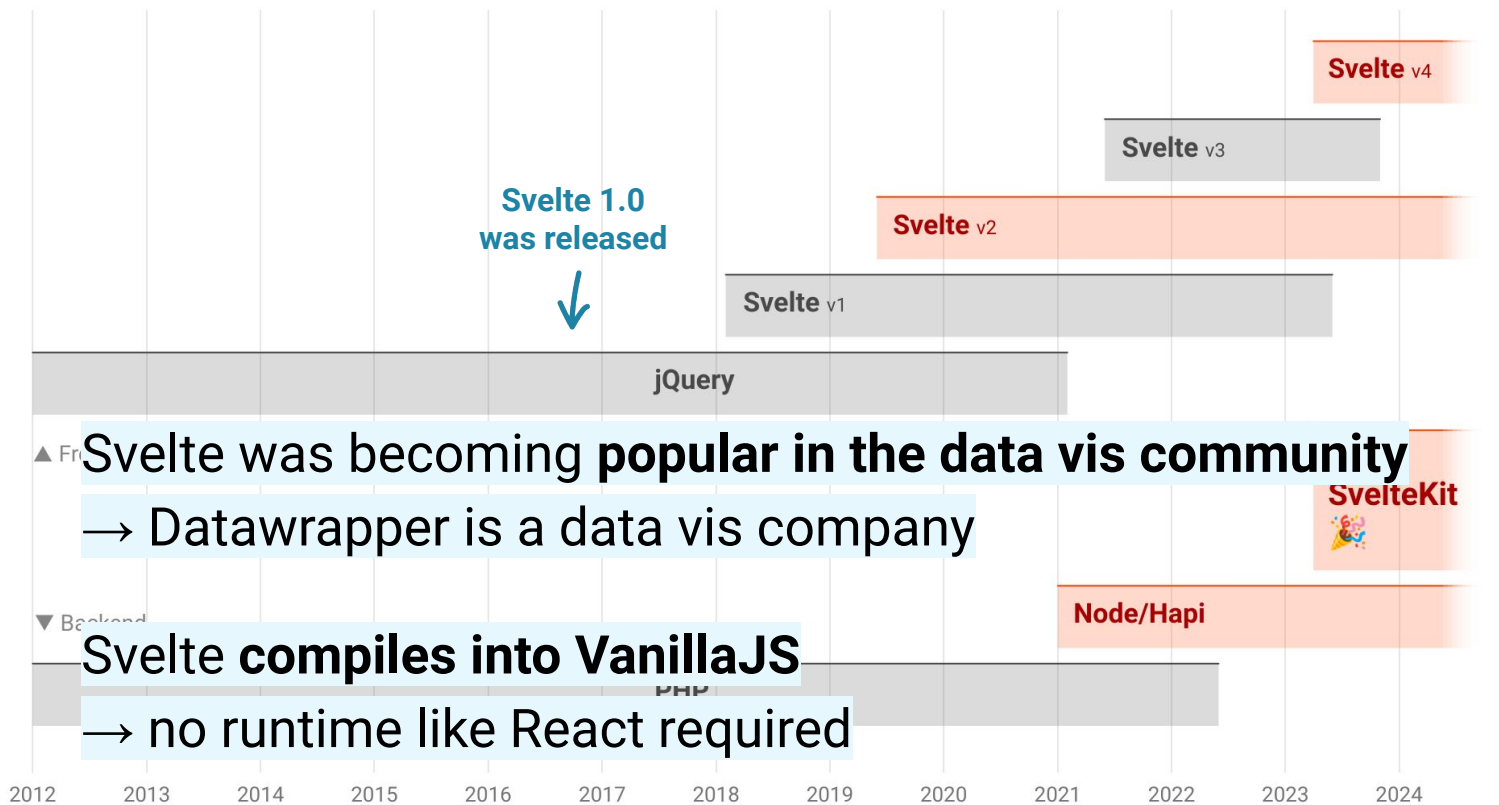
Svelte v4

Svelte v3

Svelte 1.0 was released

Svelte v2

Svelte v1

jQuery

▲ Fr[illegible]

Svelte was becoming **popular in the data vis community**

→ Datawrapper is a data vis company

SvelteKit 🎉

▼ Backend

Node/Hapi

Svelte **compiles into VanillaJS**

PHP

→ no runtime like React required

2012 2013 2014 2015 2016 2017 2018 2019 2020 2021 2022 2023 2024